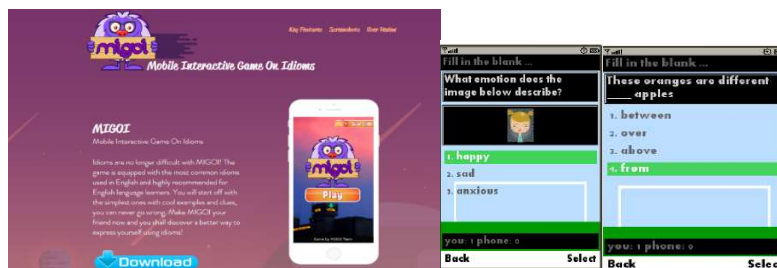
MIGOI

Key Features Screenshots Our Home

Mobile Interactive Game On Idioms

MIGOI
Mobile Interactive Game On Idioms

Idioms are no longer difficult with MIGOI! The game is equipped with the most common idioms used in English and highly recommended for English language learners. You will start off with the simplest ones with cool examples and clues, you can never go wrong. Make MIGOI your friend now and you shall discover a better way to express yourself using idioms!

Download

migoi

Play

Fill in the blank ...
What emotion does the image below describe?
1. happy
2. sad
3. anxious
you: 1 phone: 0
Back Select

Fill in the blank ...
These oranges are different ____ apples
1. between
2. over
3. above
4. from
you: 1 phone: 0
Back Selec